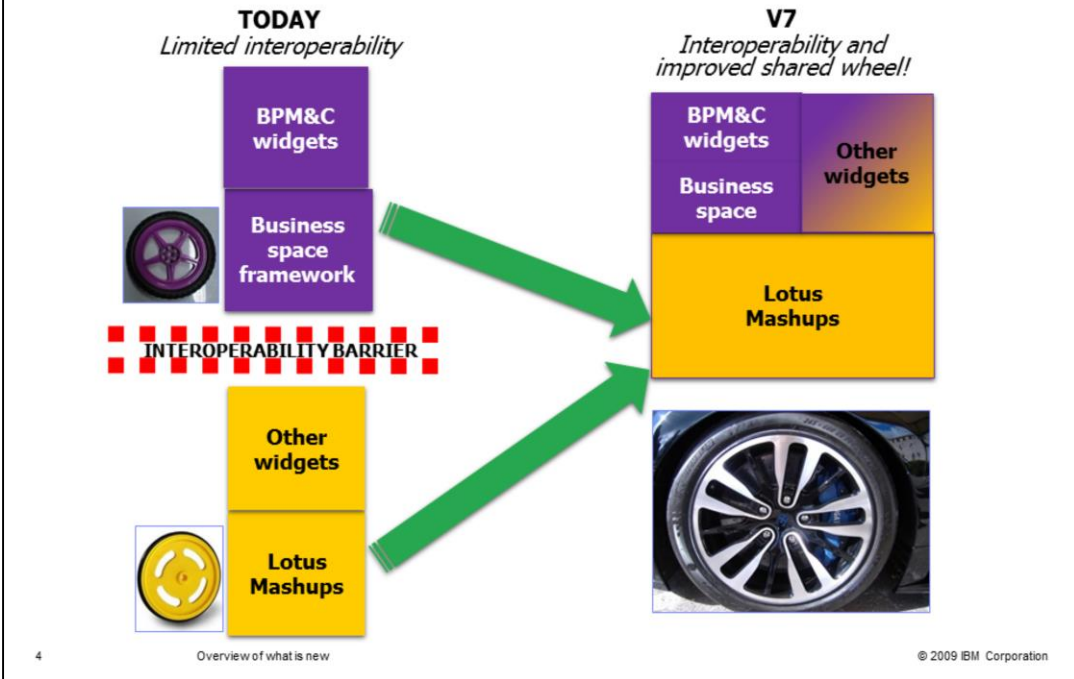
TODAY
Limited interoperability

BPM&C widgets

Business space framework

INTEROPERABILITY BARRIER

Other widgets

Lotus Mashups

V7
Interoperability and improved shared wheel!

BPM&C widgets

Business space

Other widgets

Lotus Mashups

4

Overview of what is new

© 2009 IBM Corporation